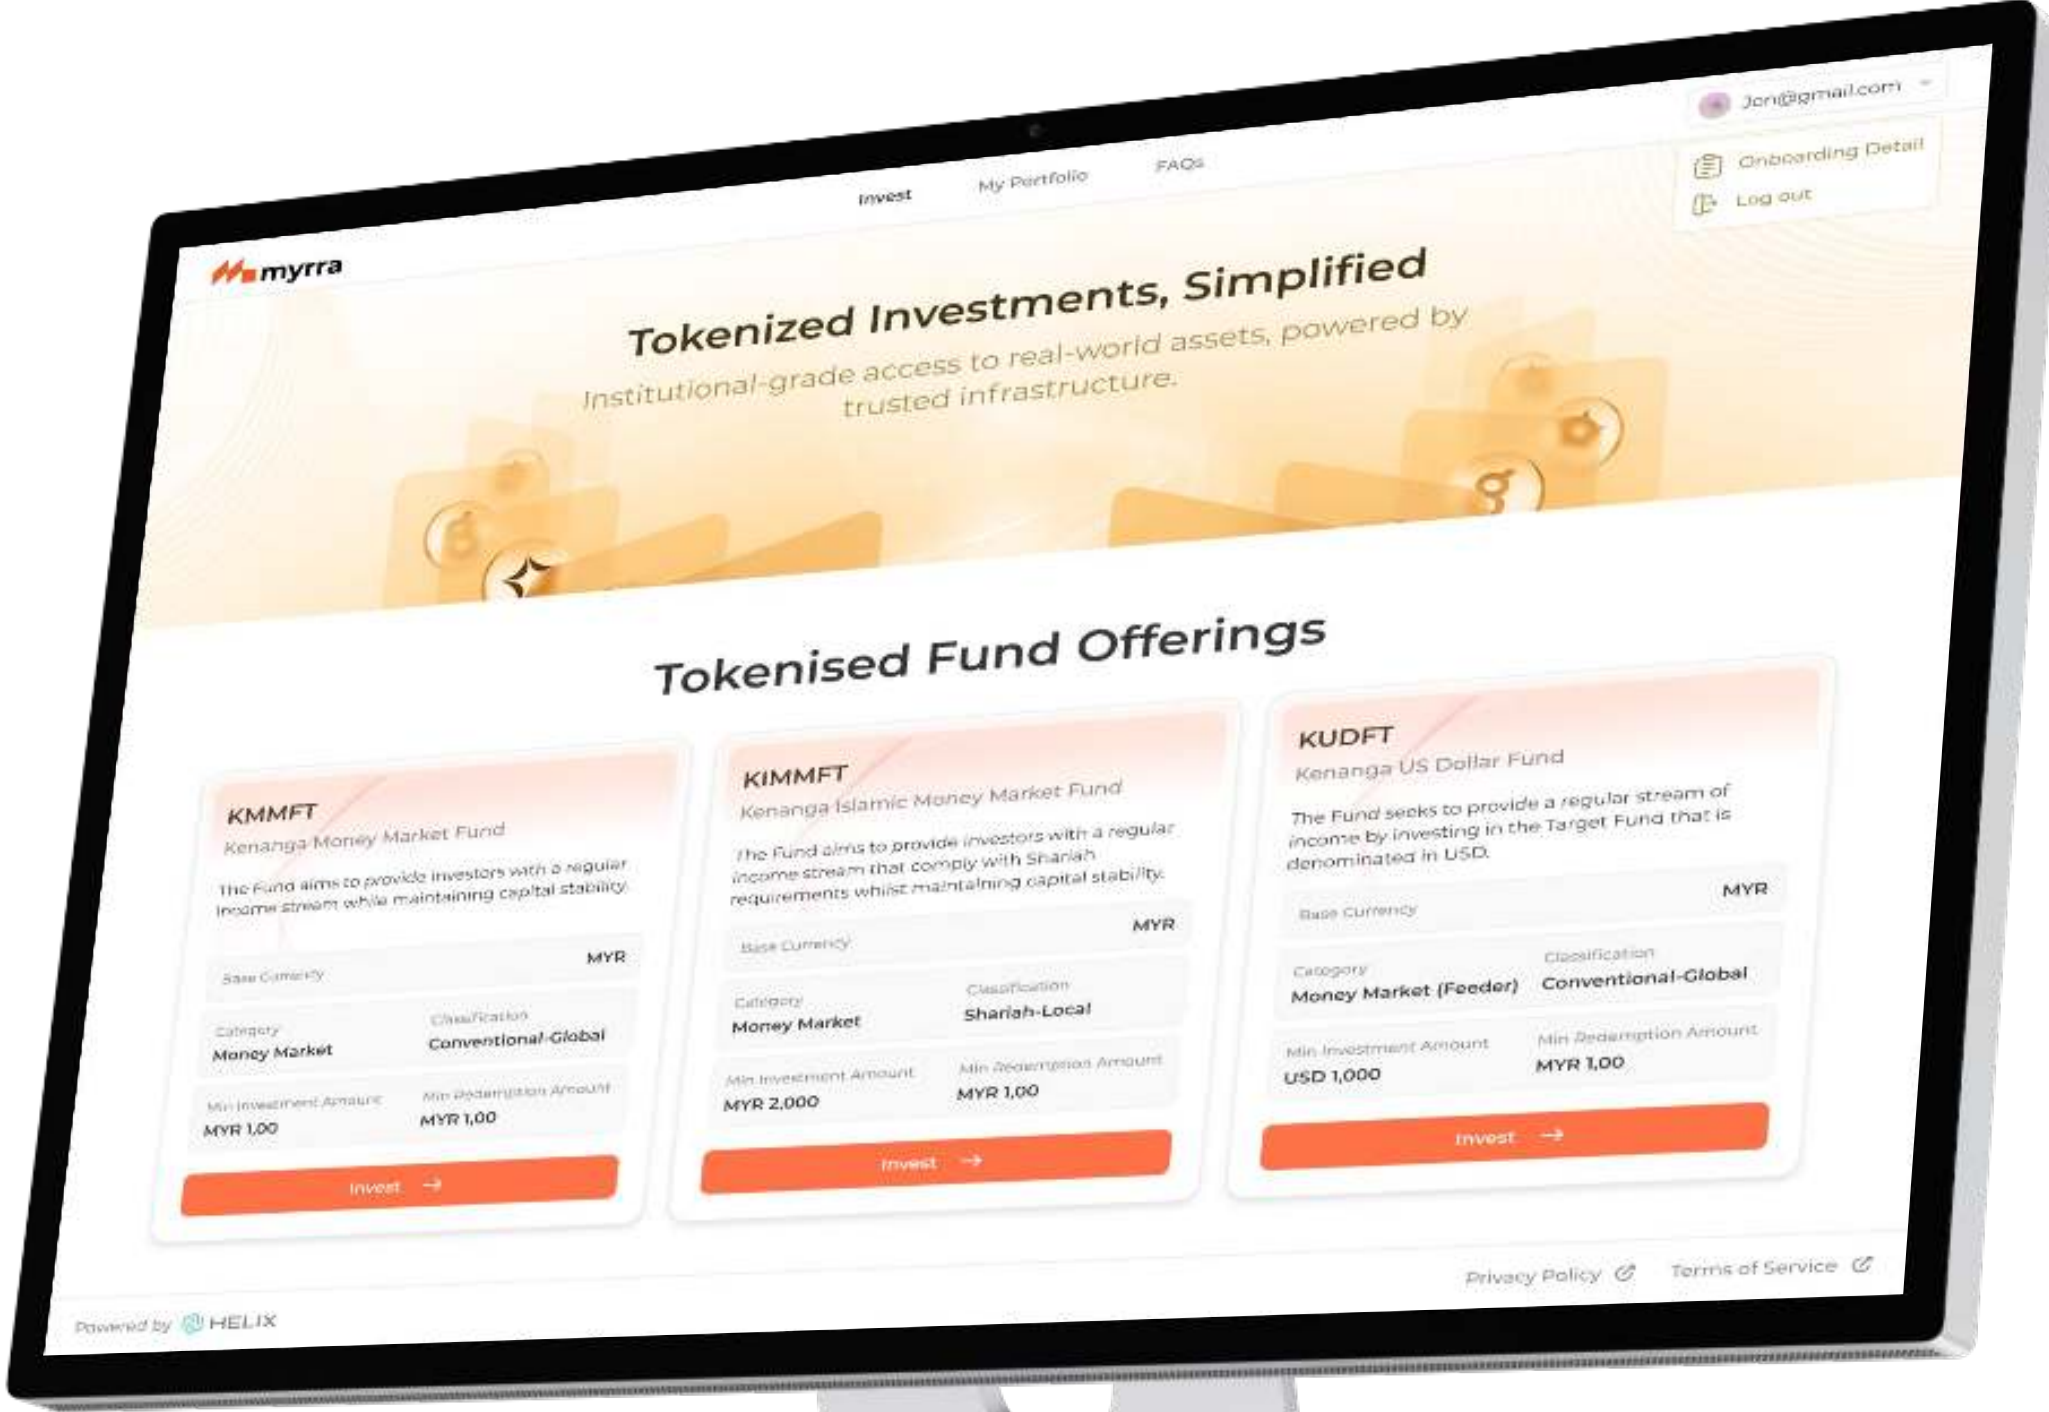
myrra

Invest My Portfolio FAQs

Jon@gmail.com

Onboarding Detail
Log out

Tokenized Investments, Simplified

Institutional-grade access to real-world assets, powered by trusted infrastructure.

Tokenised Fund Offerings

KMMFT
Kenanga Money Market Fund
The Fund aims to provide investors with a regular income stream while maintaining capital stability.
Base Currency MYR
Category Money Market
Classification Conventional-Global
Min Investment Amount MYR 1,00
Min Redemption Amount MYR 1,00
Invest →

KIMMFT
Kenanga Islamic Money Market Fund
The Fund aims to provide investors with a regular income stream that comply with Shariah requirements whilst maintaining capital stability.
Base Currency MYR
Category Money Market
Classification Shariah-Local
Min Investment Amount MYR 2,000
Min Redemption Amount MYR 1,00
Invest →

KUDFT
Kenanga US Dollar Fund
The Fund seeks to provide a regular stream of income by investing in the Target Fund that is denominated in USD.
Base Currency MYR
Category Money Market (Feeder)
Classification Conventional-Global
Min Investment Amount USD 1,000
Min Redemption Amount MYR 1,00
Invest →

Privacy Policy Terms of Service

Powered by HELIX